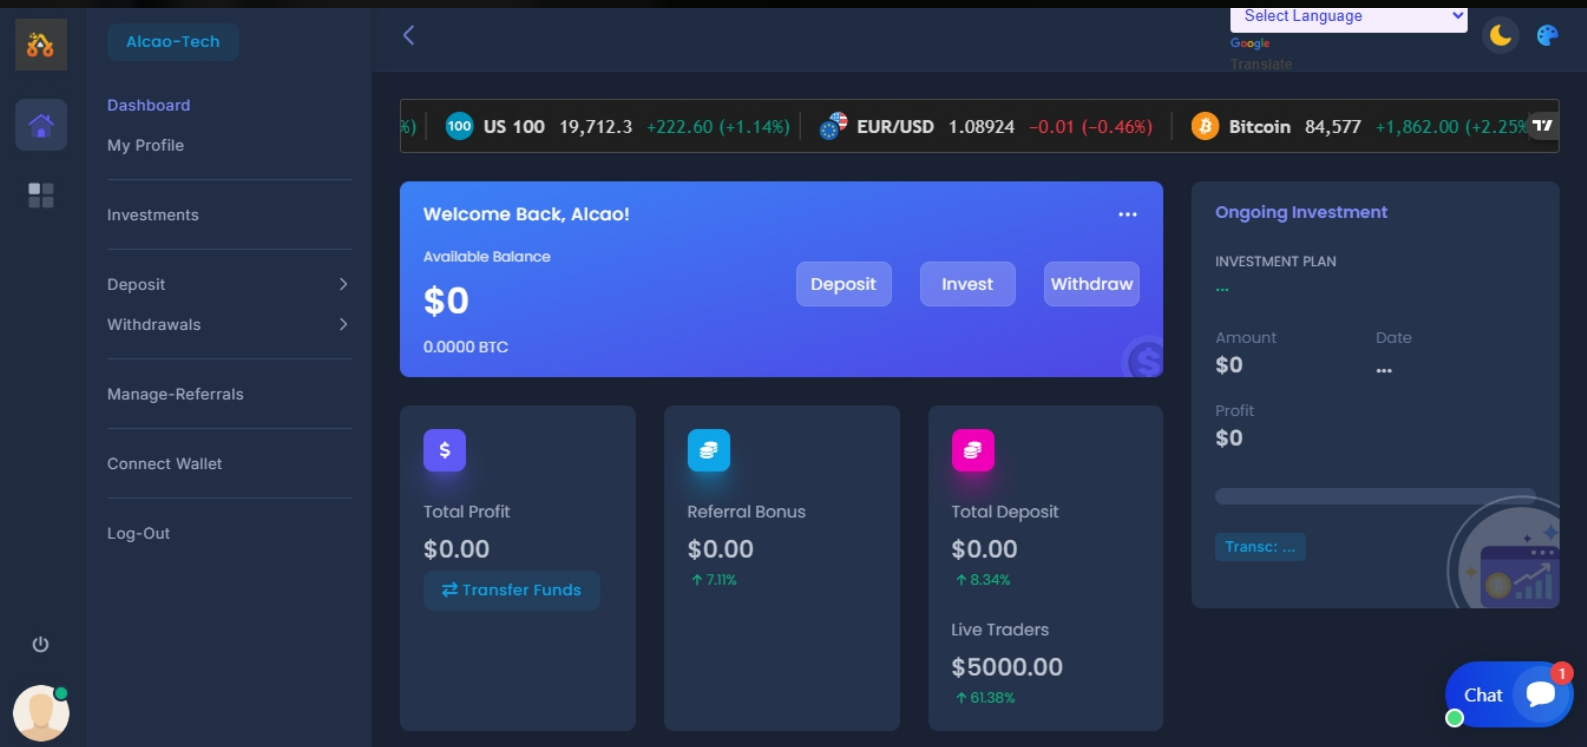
Alcao-Tech

Dashboard
My Profile

Investments

Deposit
Withdrawals

Manage-Referrals

Connect Wallet

Log-Out

Select Language
Google Translate

%) 100 US 100 19,712.3 +222.60 (+1.14%) EUR/USD 1.08924 −0.01 (−0.46%) Bitcoin 84,577 +1,862.00 (+2.25%

Welcome Back, Alcao!
Available Balance
$0
0.0000 BTC
Deposit Invest Withdraw

Ongoing Investment
INVESTMENT PLAN
...
Amount
$0
Date
...
Profit
$0
Transc: ...

$
Total Profit
$0.00
Transfer Funds

Referral Bonus
$0.00
7.11%

Total Deposit
$0.00
8.34%
Live Traders
$5000.00
61.38%

Chat
1